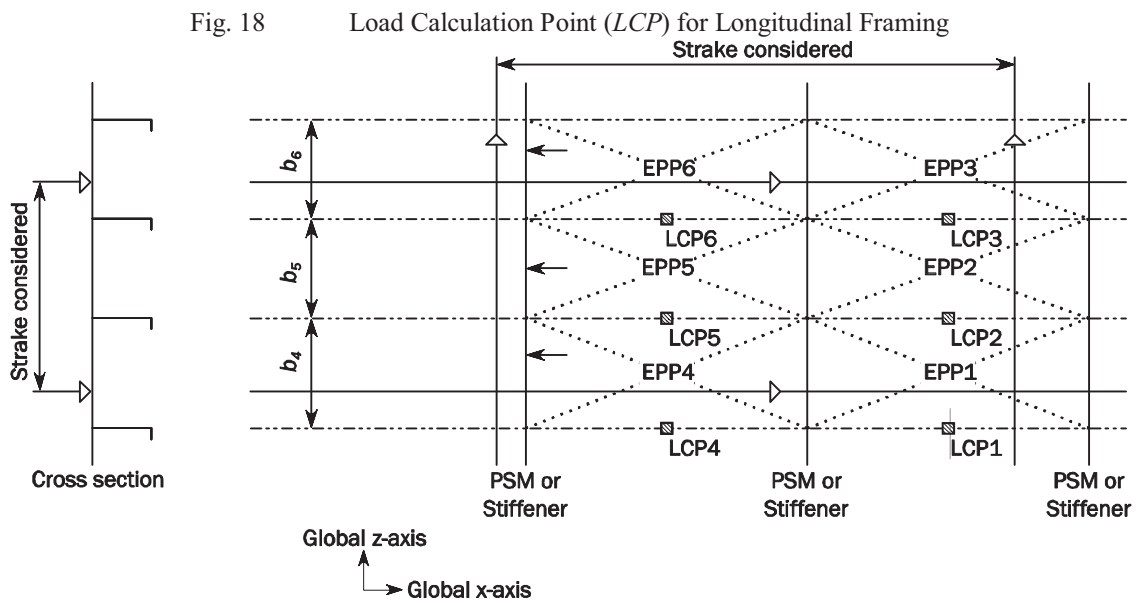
Fig. 18 Load Calculation Point (*LCP*) for Longitudinal Framing

Strake considered

Strake considered

$b_6$

$b_5$

$b_4$

EPP6

EPP3

LCP6

LCP3

EPP5

EPP2

LCP5

LCP2

EPP4

EPP1

LCP4

LCP1

Cross section

PSM or Stiffener

PSM or Stiffener

PSM or Stiffener

Global z-axis

Global x-axis